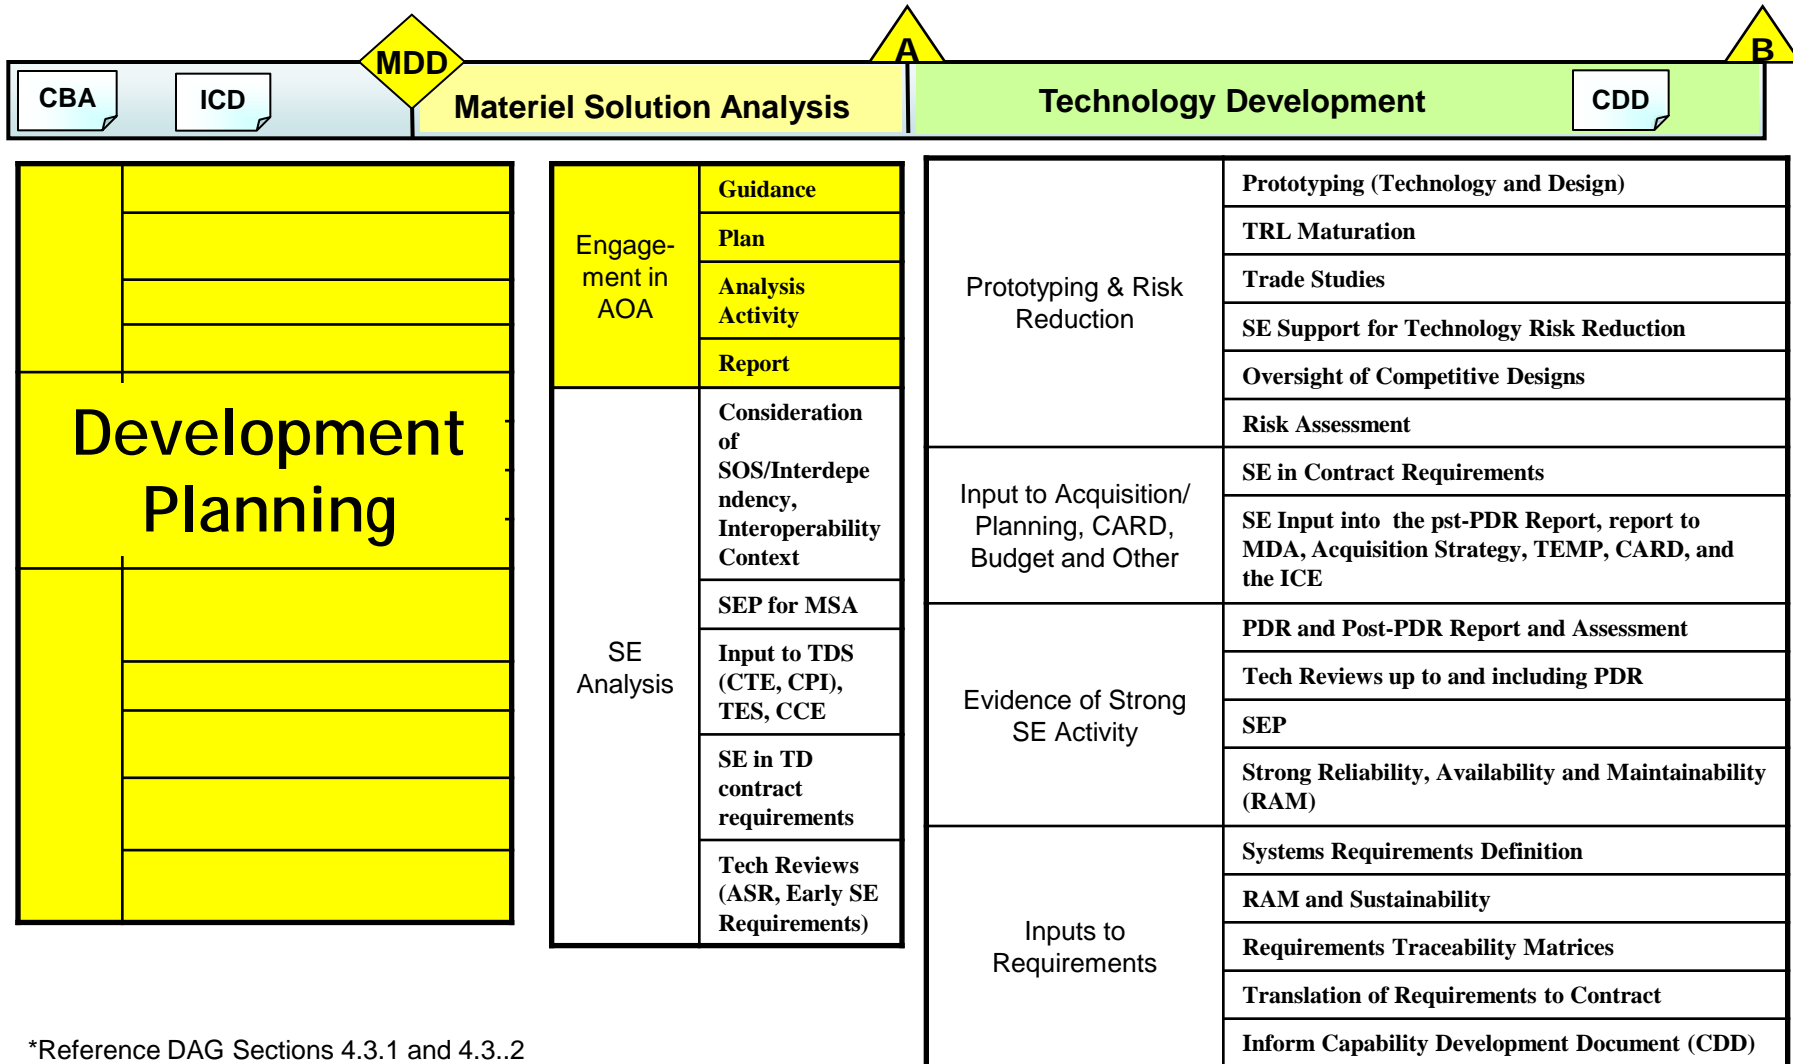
CBA ICD MDD Materiel Solution Analysis A Technology Development CDD B

Development Planning

| | |
|---|---|
| Engagement in AOA | Guidance |
| | Plan |
| | Analysis Activity |
| | Report |
| SE Analysis | Consideration of SOS/Interdependency, Interoperability Context |
| | SEP for MSA |
| | Input to TDS (CTE, CPI), TES, CCE |
| | SE in TD contract requirements |
| | Tech Reviews (ASR, Early SE Requirements) |

| | |
|---|---|
| Prototyping & Risk Reduction | Prototyping (Technology and Design) |
| | TRL Maturation |
| | Trade Studies |
| | SE Support for Technology Risk Reduction |
| | Oversight of Competitive Designs |
| | Risk Assessment |
| Input to Acquisition/ Planning, CARD, Budget and Other | SE in Contract Requirements |
| | SE Input into the pst-PDR Report, report to MDA, Acquisition Strategy, TEMP, CARD, and the ICE |
| Evidence of Strong SE Activity | PDR and Post-PDR Report and Assessment |
| | Tech Reviews up to and including PDR |
| | SEP |
| | Strong Reliability, Availability and Maintainability (RAM) |
| Inputs to Requirements | Systems Requirements Definition |
| | RAM and Sustainability |
| | Requirements Traceability Matrices |
| | Translation of Requirements to Contract |
| | Inform Capability Development Document (CDD) |

*Reference DAG Sections 4.3.1 and 4.3..2